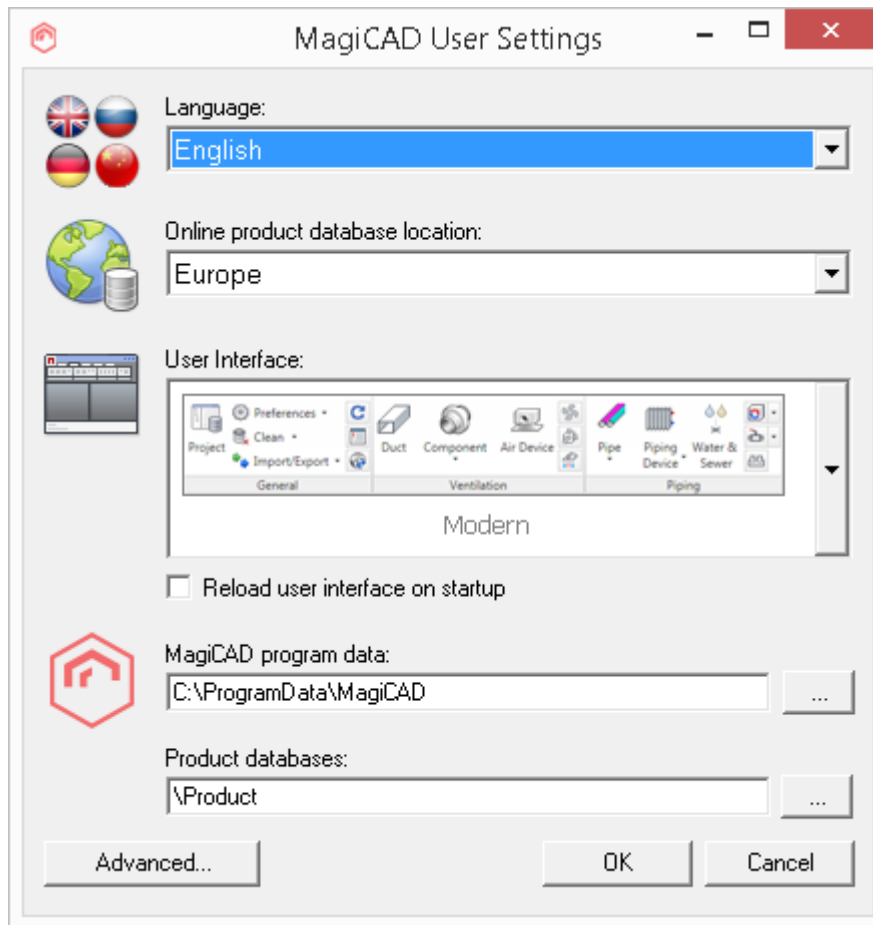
MagiCAD User Settings

Language:
English

Online product database location:
Europe

User Interface:
Project
Preferences
Clean
Import/Export
General
Duct
Component
Air Device
Ventilation
Pipe
Piping Device
Water & Sewer
Piping
Modern

Reload user interface on startup

MagiCAD program data:
C:\ProgramData\MagiCAD
...

Product databases:
\Product
...

Advanced...
OK
Cancel